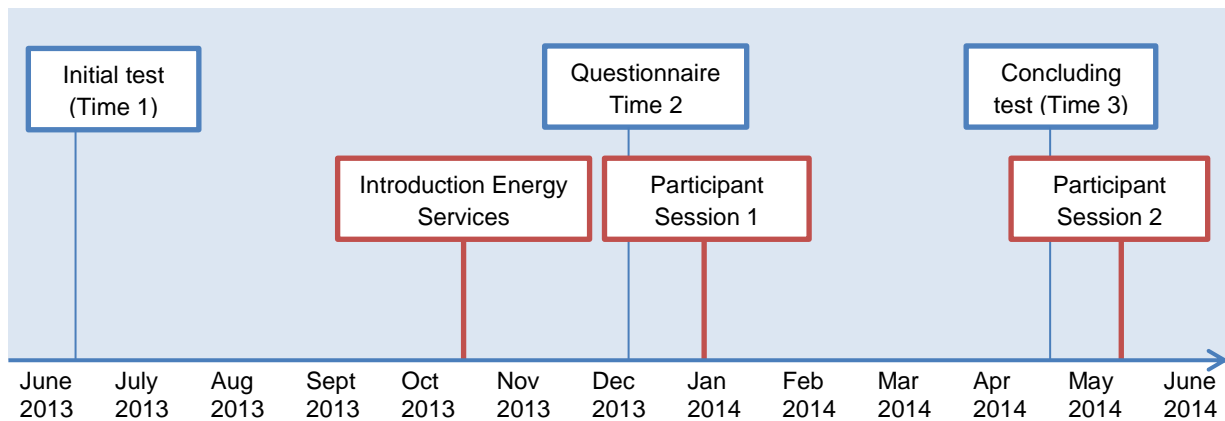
Initial test (Time 1)

Questionnaire Time 2

Concluding test (Time 3)

Introduction Energy Services

Participant Session 1

Participant Session 2

June 2013
July 2013
Aug 2013
Sept 2013
Oct 2013
Nov 2013
Dec 2013
Jan 2014
Feb 2014
Mar 2014
Apr 2014
May 2014
June 2014